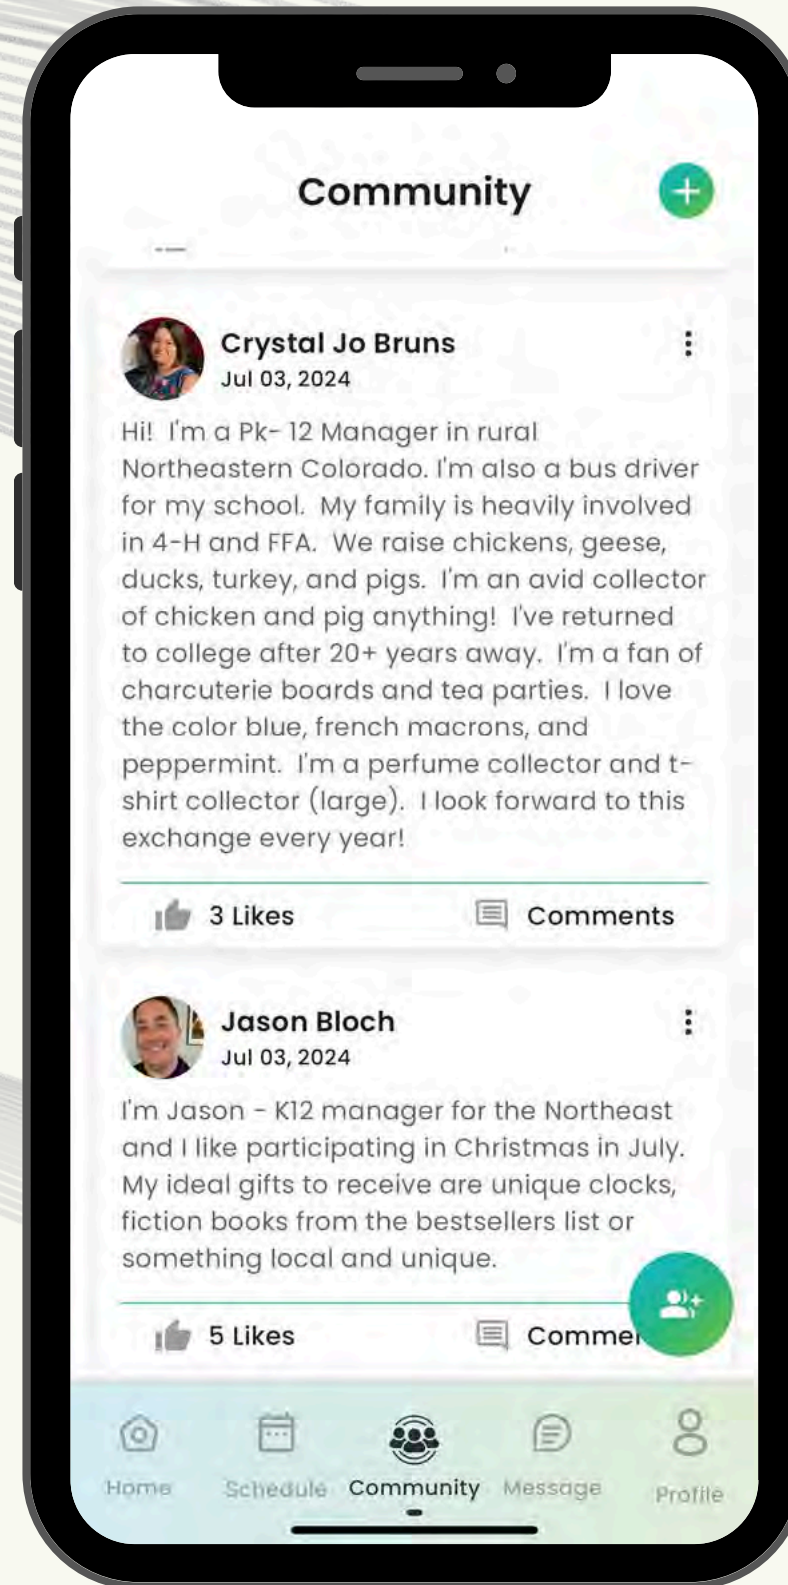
Community

Crystal Jo Bruns
Jul 03, 2024

Hi! I'm a Pk- 12 Manager in rural Northeastern Colorado. I'm also a bus driver for my school. My family is heavily involved in 4-H and FFA. We raise chickens, geese, ducks, turkey, and pigs. I'm an avid collector of chicken and pig anything! I've returned to college after 20+ years away. I'm a fan of charcuterie boards and tea parties. I love the color blue, french macrons, and peppermint. I'm a perfume collector and t-shirt collector (large). I look forward to this exchange every year!

3 Likes Comments

Jason Bloch
Jul 03, 2024

I'm Jason - K12 manager for the Northeast and I like participating in Christmas in July. My ideal gifts to receive are unique clocks, fiction books from the bestsellers list or something local and unique.

5 Likes Comme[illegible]

Home Schedule Community Message Profile